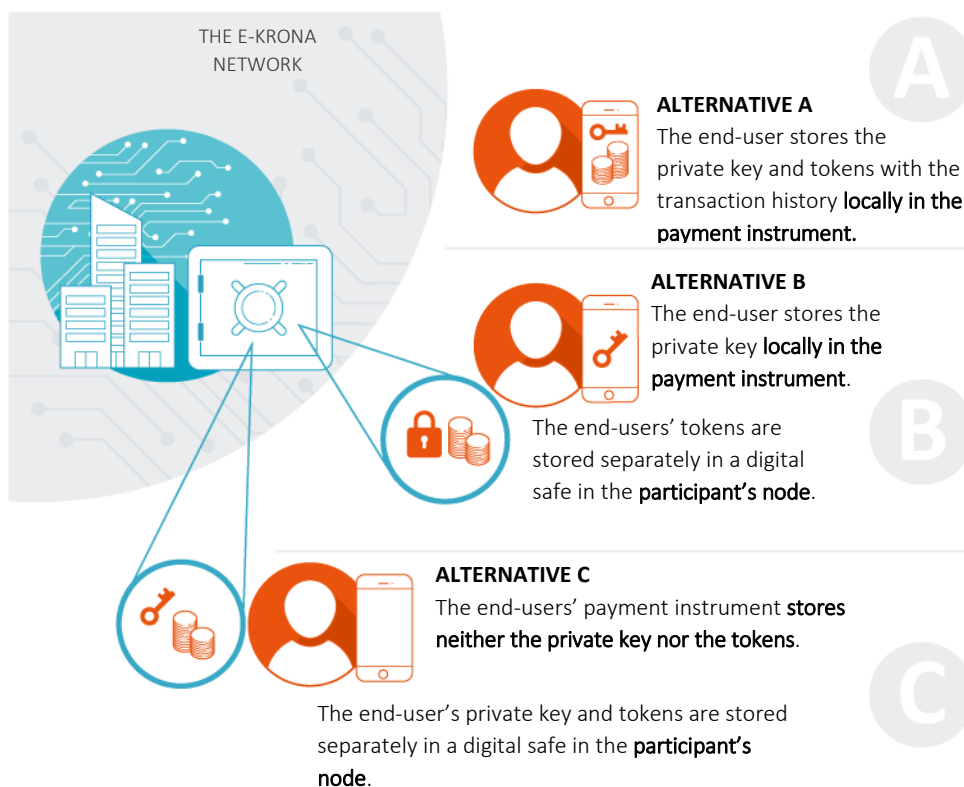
THE E-KRONA NETWORK

A

ALTERNATIVE A
The end-user stores the private key and tokens with the transaction history locally in the payment instrument.

ALTERNATIVE B
The end-user stores the private key locally in the payment instrument.

B

The end-users' tokens are stored separately in a digital safe in the participant's node.

ALTERNATIVE C
The end-users' payment instrument stores neither the private key nor the tokens.

C

The end-user's private key and tokens are stored separately in a digital safe in the participant's node.